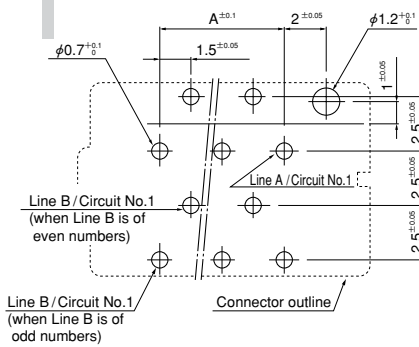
$A^{\pm0.1}$

$2^{\pm0.05}$

$\phi1.2^{+0.1}_{0}$

$\phi0.7^{+0.1}_{0}$

$1.5^{\pm0.05}$

$1^{\pm0.05}$

$2.5^{\pm0.05}$

$2.5^{\pm0.05}$

$2.5^{\pm0.05}$

Line A / Circuit No.1

Line B / Circuit No.1 (when Line B is of even numbers)

Line B / Circuit No.1 (when Line B is of odd numbers)

Connector outline